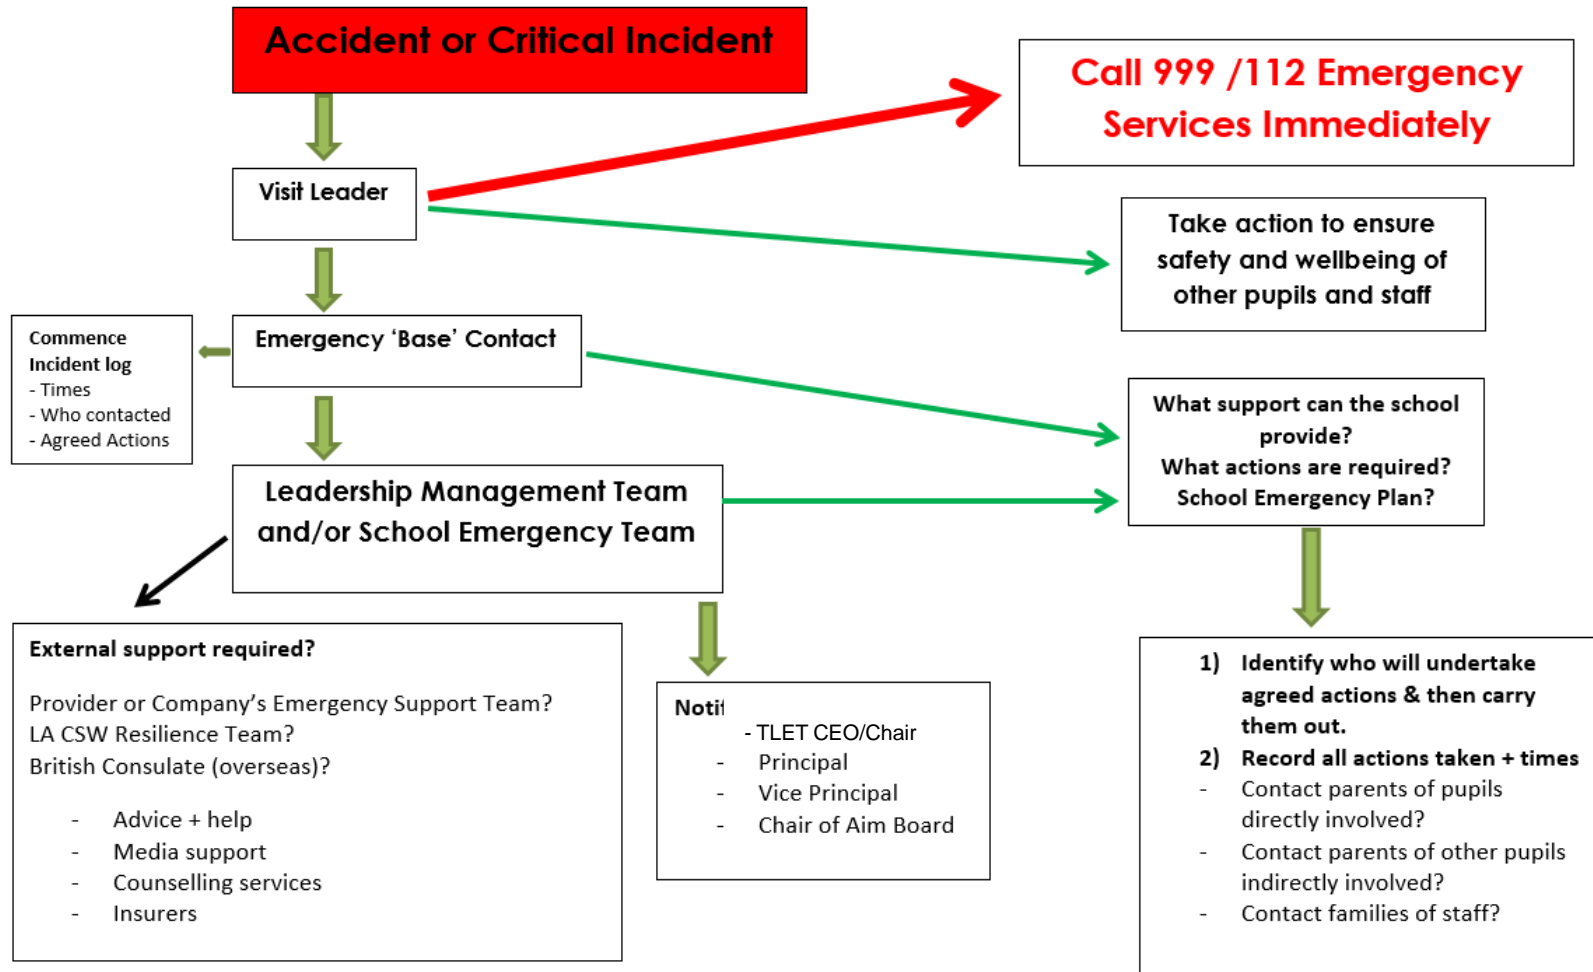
Accident or Critical Incident

Call 999 /112 Emergency Services Immediately

Visit Leader

Take action to ensure safety and wellbeing of other pupils and staff

Commence Incident log
- Times
- Who contacted
- Agreed Actions

Emergency 'Base' Contact

What support can the school provide?
What actions are required?
School Emergency Plan?

Leadership Management Team and/or School Emergency Team

External support required?

Provider or Company's Emergency Support Team?
LA CSW Resilience Team?
British Consulate (overseas)?

- Advice + help
- Media support
- Counselling services
- Insurers

Noti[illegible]
- TLET CEO/Chair
- Principal
- Vice Principal
- Chair of Aim Board

1) Identify who will undertake agreed actions & then carry them out.
2) Record all actions taken + times
- Contact parents of pupils directly involved?
- Contact parents of other pupils indirectly involved?
- Contact families of staff?